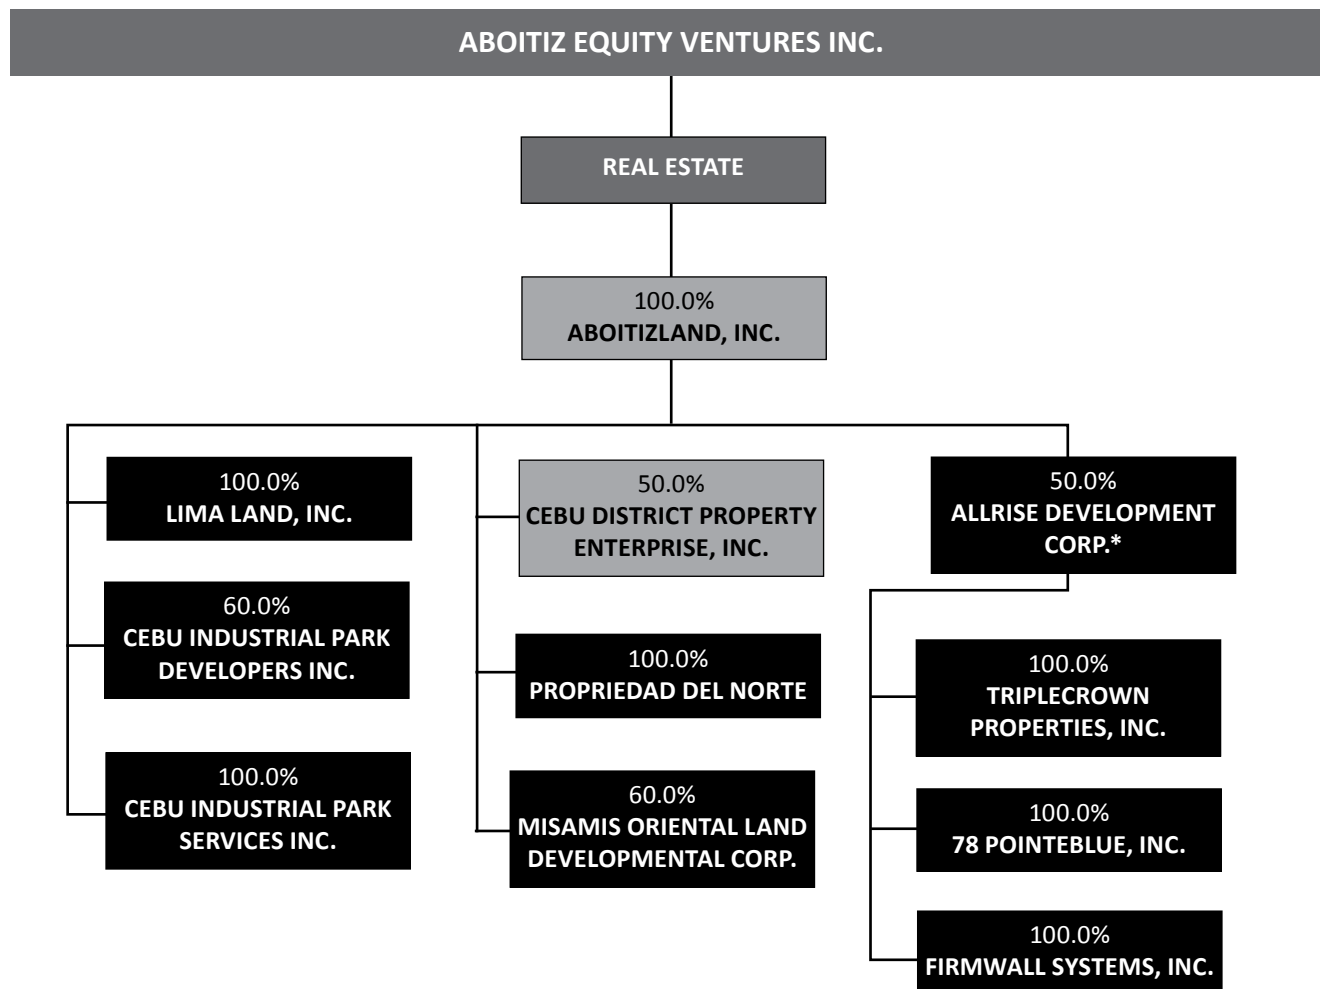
ABOITIZ EQUITY VENTURES INC.

REAL ESTATE

100.0%
ABOITIZLAND, INC.

100.0%
LIMA LAND, INC.

60.0%
CEBU INDUSTRIAL PARK DEVELOPERS INC.

100.0%
CEBU INDUSTRIAL PARK SERVICES INC.

50.0%
CEBU DISTRICT PROPERTY ENTERPRISE, INC.

100.0%
PROPRIEDAD DEL NORTE

60.0%
MISAMIS ORIENTAL LAND DEVELOPMENTAL CORP.

50.0%
ALLRISE DEVELOPMENT CORP.*

100.0%
TRIPLECROWN PROPERTIES, INC.

100.0%
78 POINTEBLUE, INC.

100.0%
FIRMWALL SYSTEMS, INC.